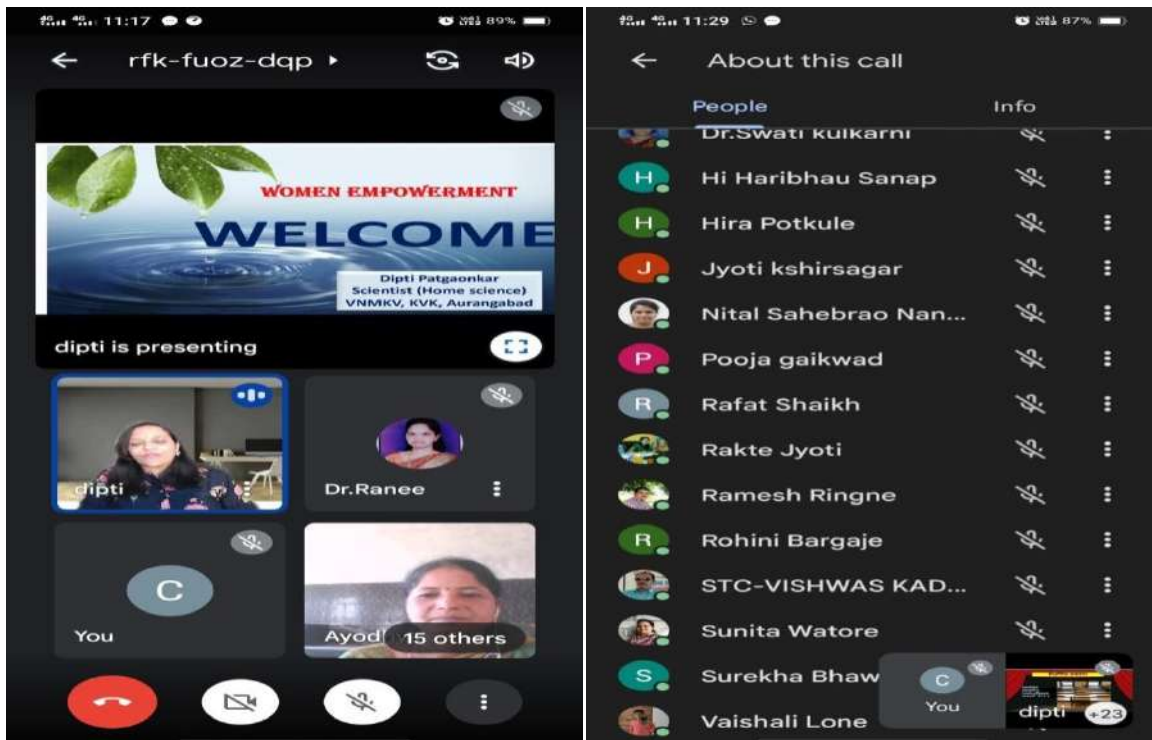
4G 4G 11:17
89%
rfk-fuoz-dqp ▸

WOMEN EMPOWERMENT
WELCOME
Dipti Patgaonkar
Scientist (Home science)
VNMKV, KVK, Aurangabad

dipti is presenting

dipti
Dr.Ranee
C
You
Ayod
15 others

4G 4G 11:29
87%
About this call
People
Info
Dr.Swati kulkarni
H Hi Haribhau Sanap
H Hira Potkule
J Jyoti kshirsagar
Nital Sahebrao Nan...
P Pooja gaikwad
R Rafat Shaikh
Rakte Jyoti
Ramesh Ringne
R Rohini Bargaje
STC-VISHWAS KAD...
Sunita Watore
S Surekha Bhaw
Vaishali Lone
C
You
dipti
+23